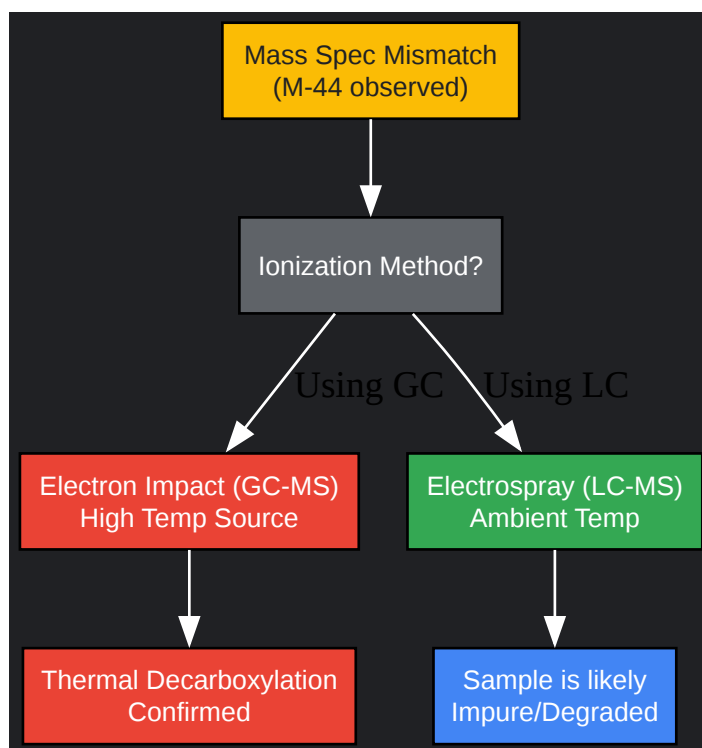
Mass Spec Mismatch
(M-44 observed)

Ionization Method?

Using GC

Using LC

Electron Impact (GC-MS)
High Temp Source

Electrospray (LC-MS)
Ambient Temp

Thermal Decarboxylation
Confirmed

Sample is likely
Impure/Degraded